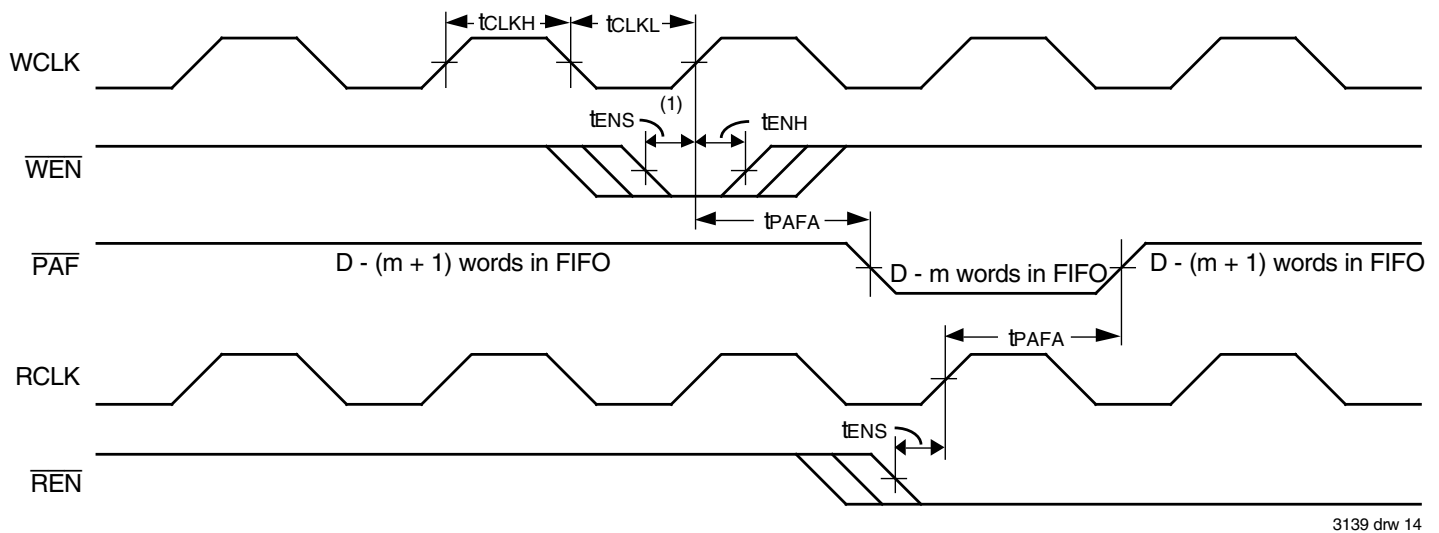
WCLK

$t_{CLKH}$ $t_{CLKL}$

(1)

$t_{ENS}$ $t_{ENH}$

$\overline{WEN}$

$t_{PAFA}$

$\overline{PAF}$

D - (m + 1) words in FIFO

D - m words in FIFO

D - (m + 1) words in FIFO

$t_{PAFA}$

RCLK

$t_{ENS}$

$\overline{REN}$

3139 drw 14